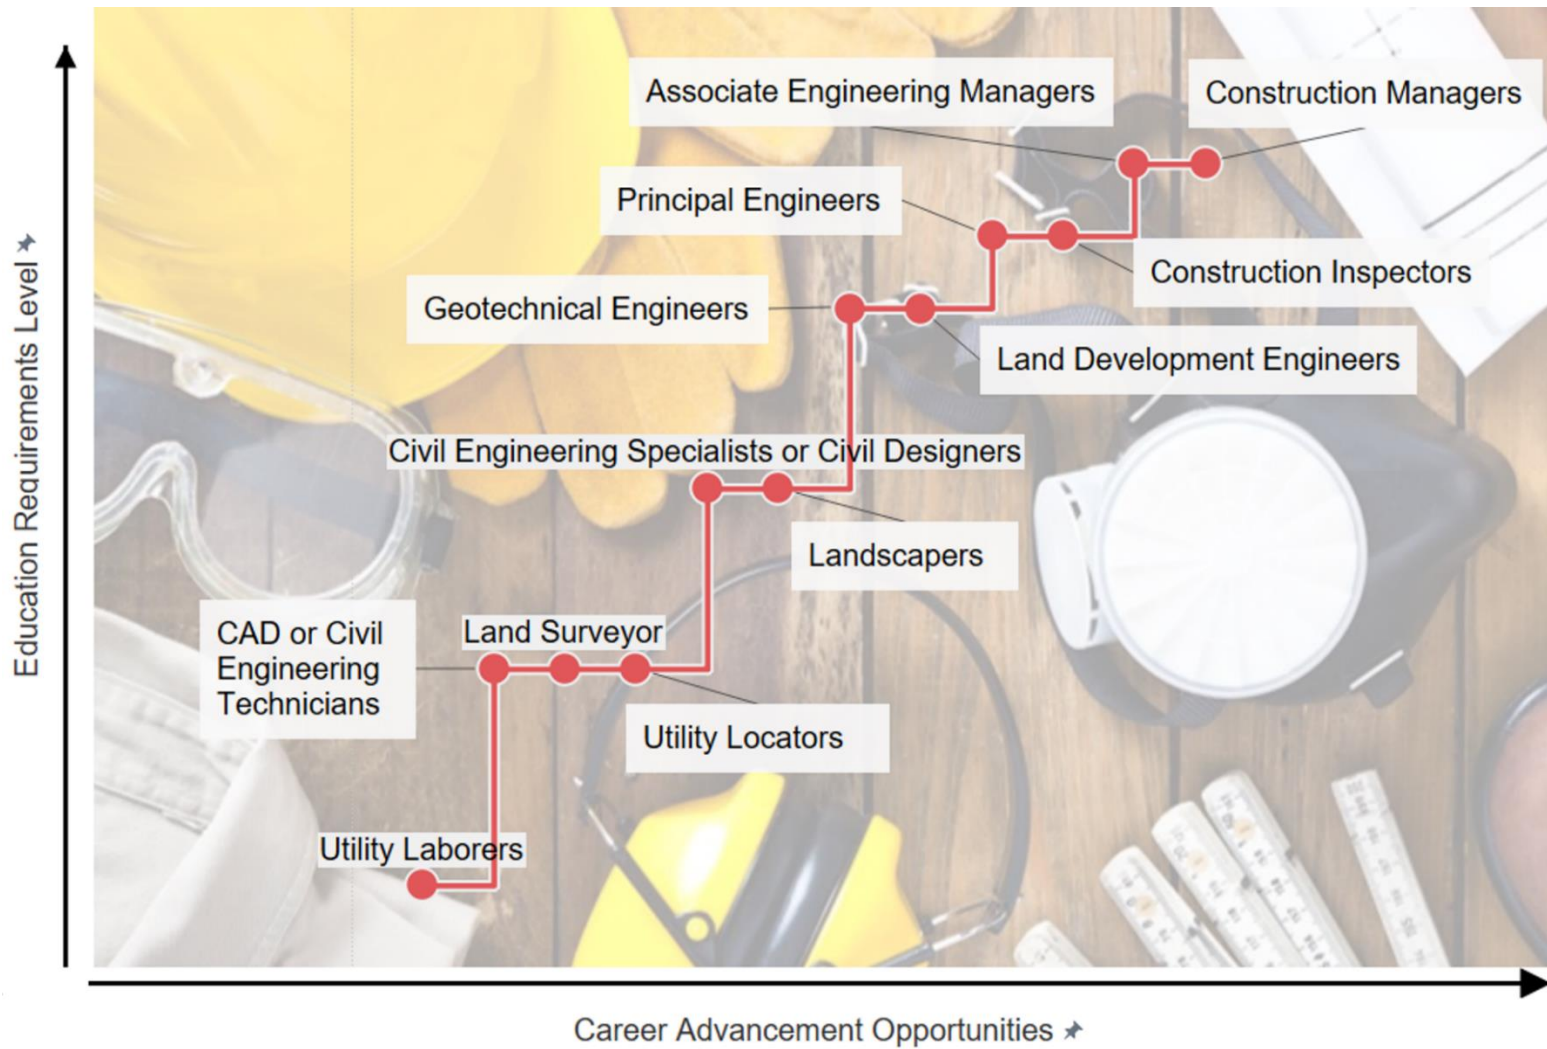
Associate Engineering Managers

Construction Managers

Principal Engineers

Construction Inspectors

Geotechnical Engineers

Land Development Engineers

Civil Engineering Specialists or Civil Designers

Landscapers

CAD or Civil Engineering Technicians

Land Surveyor

Utility Locators

Utility Laborers

Education Requirements Level

Career Advancement Opportunities